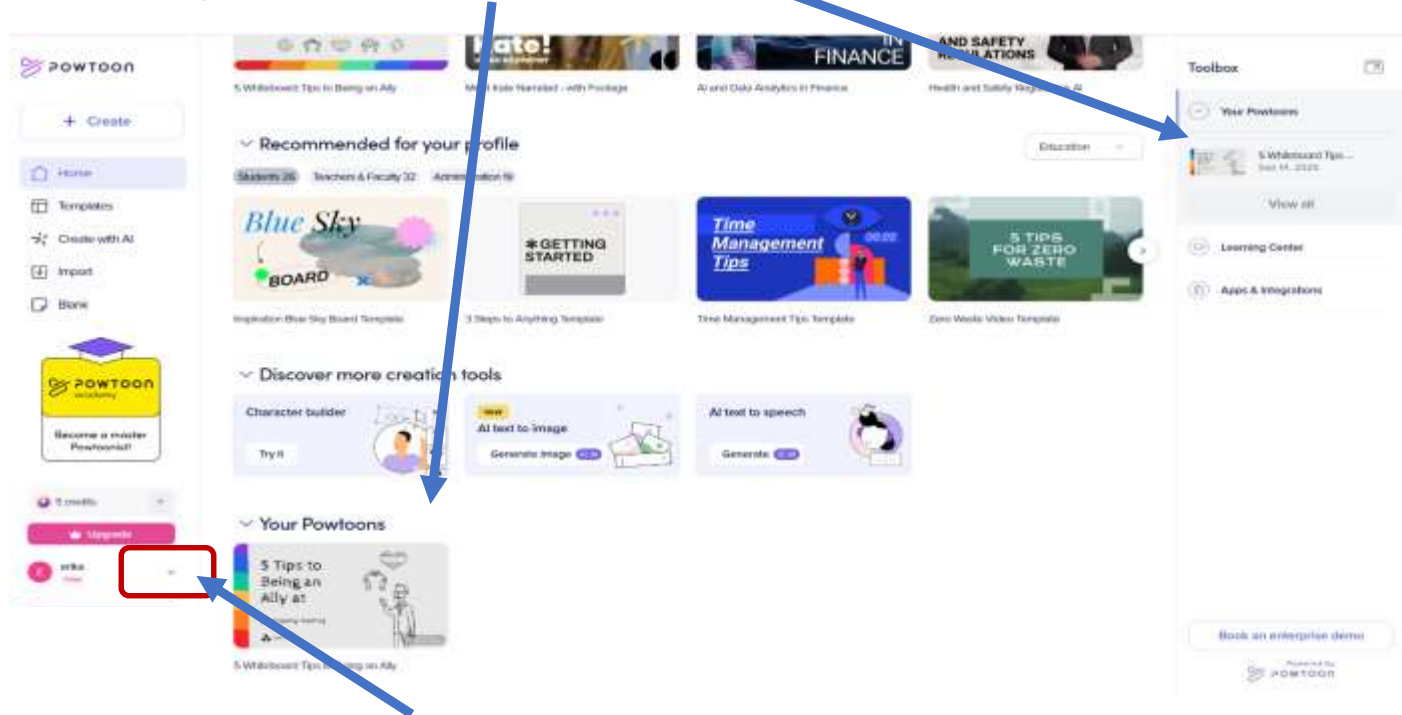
POWTOON

+ Create

Home

Templates

Create with AI

Import

Blank

POWTOON academy

Become a master Powtoonist!

5 credits

Upgrade

erika
Free

FINANCE

AND SAFETY REGULATIONS

5 Whiteboard Tips to Being an Ally

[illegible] Narrated - with Footage

AI and Data Analytics in Finance

Health and Safety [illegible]

Recommended for your profile

Education

Students 26

Teachers & Faculty 32

Administration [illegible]

Blue Sky BOARD

GETTING STARTED

Time Management Tips

5 TIPS FOR ZERO WASTE

Inspiration Blue Sky Board Template

3 Steps to Anything Template

Time Management Tips Template

Zero Waste Video Template

Discover more creation tools

Character builder

Try it

NEW

AI text to image

Generate image

AI text to speech

Generate

Your Powtoons

5 Tips to Being an Ally at

5 Whiteboard Tips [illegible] on Ally

Toolbox

Your Powtoons

5 Whiteboard Tips...

View all

Learning Center

Apps & Integrations

Book an enterprise demo

Powered by POWTOON